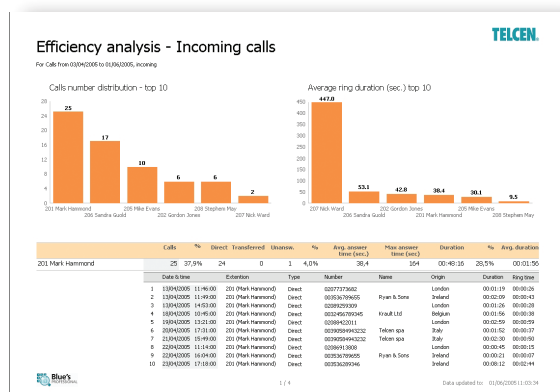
TELCEN

Efficiency analysis - Incoming calls

For Calls from 03/04/2005 to 01/06/2005, incoming

Calls number distribution - top 10

28
24
20
16
12
8
4
0

25
17
10
6
6
2

201 Mark Hammond
206 Sandra Guild
205 Mike Evans
202 Gordon Jones
208 Stephen May
207 Nick Ward

Average ring duration (sec.) top 10

450
400
350
300
250
200
150
100
50
0

447.0
53.1
42.8
38.4
30.1
9.5

207 Nick Ward
202 Gordon Jones
201 Mark Hammond
205 Mike Evans
208 Stephen May

| | Calls | % | Direct | Transferred | Unansw. | % | Avg. answer time (sec.) | Max answer time (sec.) | Duration | % | Avg. duration |
|---|---|---|---|---|---|---|---|---|---|---|---|
| 201 Mark Hammond | 25 | 37,9% | 24 | 0 | 1 | 4,0% | 38,4 | 164 | 00:48:16 | 28,5% | 00:01:56 |

| | Date & time | Extention | Type | Number | Name | Origin | Duration | Ring time |
|---|---|---|---|---|---|---|---|---|
| 1 | 13/04/2005 11:46:00 | 201 (Mark Hammond) | Direct | 02077373682 | | London | 00:01:19 | 00:00:26 |
| 2 | 13/04/2005 11:49:00 | 201 (Mark Hammond) | Direct | 003536789655 | Ryan & Sons | Ireland | 00:02:09 | 00:00:43 |
| 3 | 13/04/2005 14:53:00 | 201 (Mark Hammond) | Direct | 02089259309 | | London | 00:01:26 | 00:00:29 |
| 4 | 18/04/2005 10:45:00 | 201 (Mark Hammond) | Direct | 0032456789345 | Krault Ltd | Belgium | 00:01:56 | 00:00:38 |
| 5 | 19/04/2005 13:21:00 | 201 (Mark Hammond) | Direct | 02088422011 | | London | 00:02:59 | 00:00:59 |
| 6 | 20/04/2005 17:31:00 | 201 (Mark Hammond) | Direct | 00390584943232 | Telcen spa | Italy | 00:01:52 | 00:00:37 |
| 7 | 21/04/2005 15:49:00 | 201 (Mark Hammond) | Direct | 00390584943232 | Telcen spa | Italy | 00:02:30 | 00:00:50 |
| 8 | 22/04/2005 11:14:00 | 201 (Mark Hammond) | Direct | 02086913808 | | London | 00:00:45 | 00:00:15 |
| 9 | 22/04/2005 16:04:00 | 201 (Mark Hammond) | Direct | 003536789655 | Ryan & Sons | Ireland | 00:00:21 | 00:00:07 |
| 10 | 23/04/2005 17:18:00 | 201 (Mark Hammond) | Direct | 00353628934 | | Ireland | 00:08:12 | 00:02:44 |

Blue's PROFESSIONAL

1 / 4

Data updated to: 01/06/2005 11:03:34